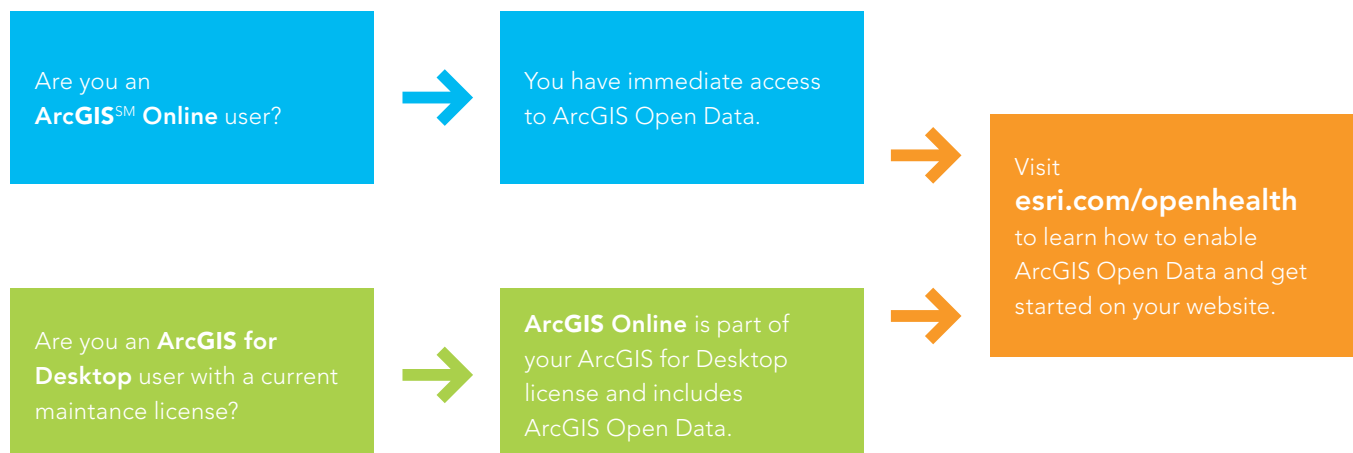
Are you an **ArcGIS**$^{SM}$ **Online** user?

You have immediate access to ArcGIS Open Data.

Visit
**esri.com/openhealth**
to learn how to enable ArcGIS Open Data and get started on your website.

Are you an **ArcGIS for Desktop** user with a current maintance license?

**ArcGIS Online** is part of your ArcGIS for Desktop license and includes ArcGIS Open Data.